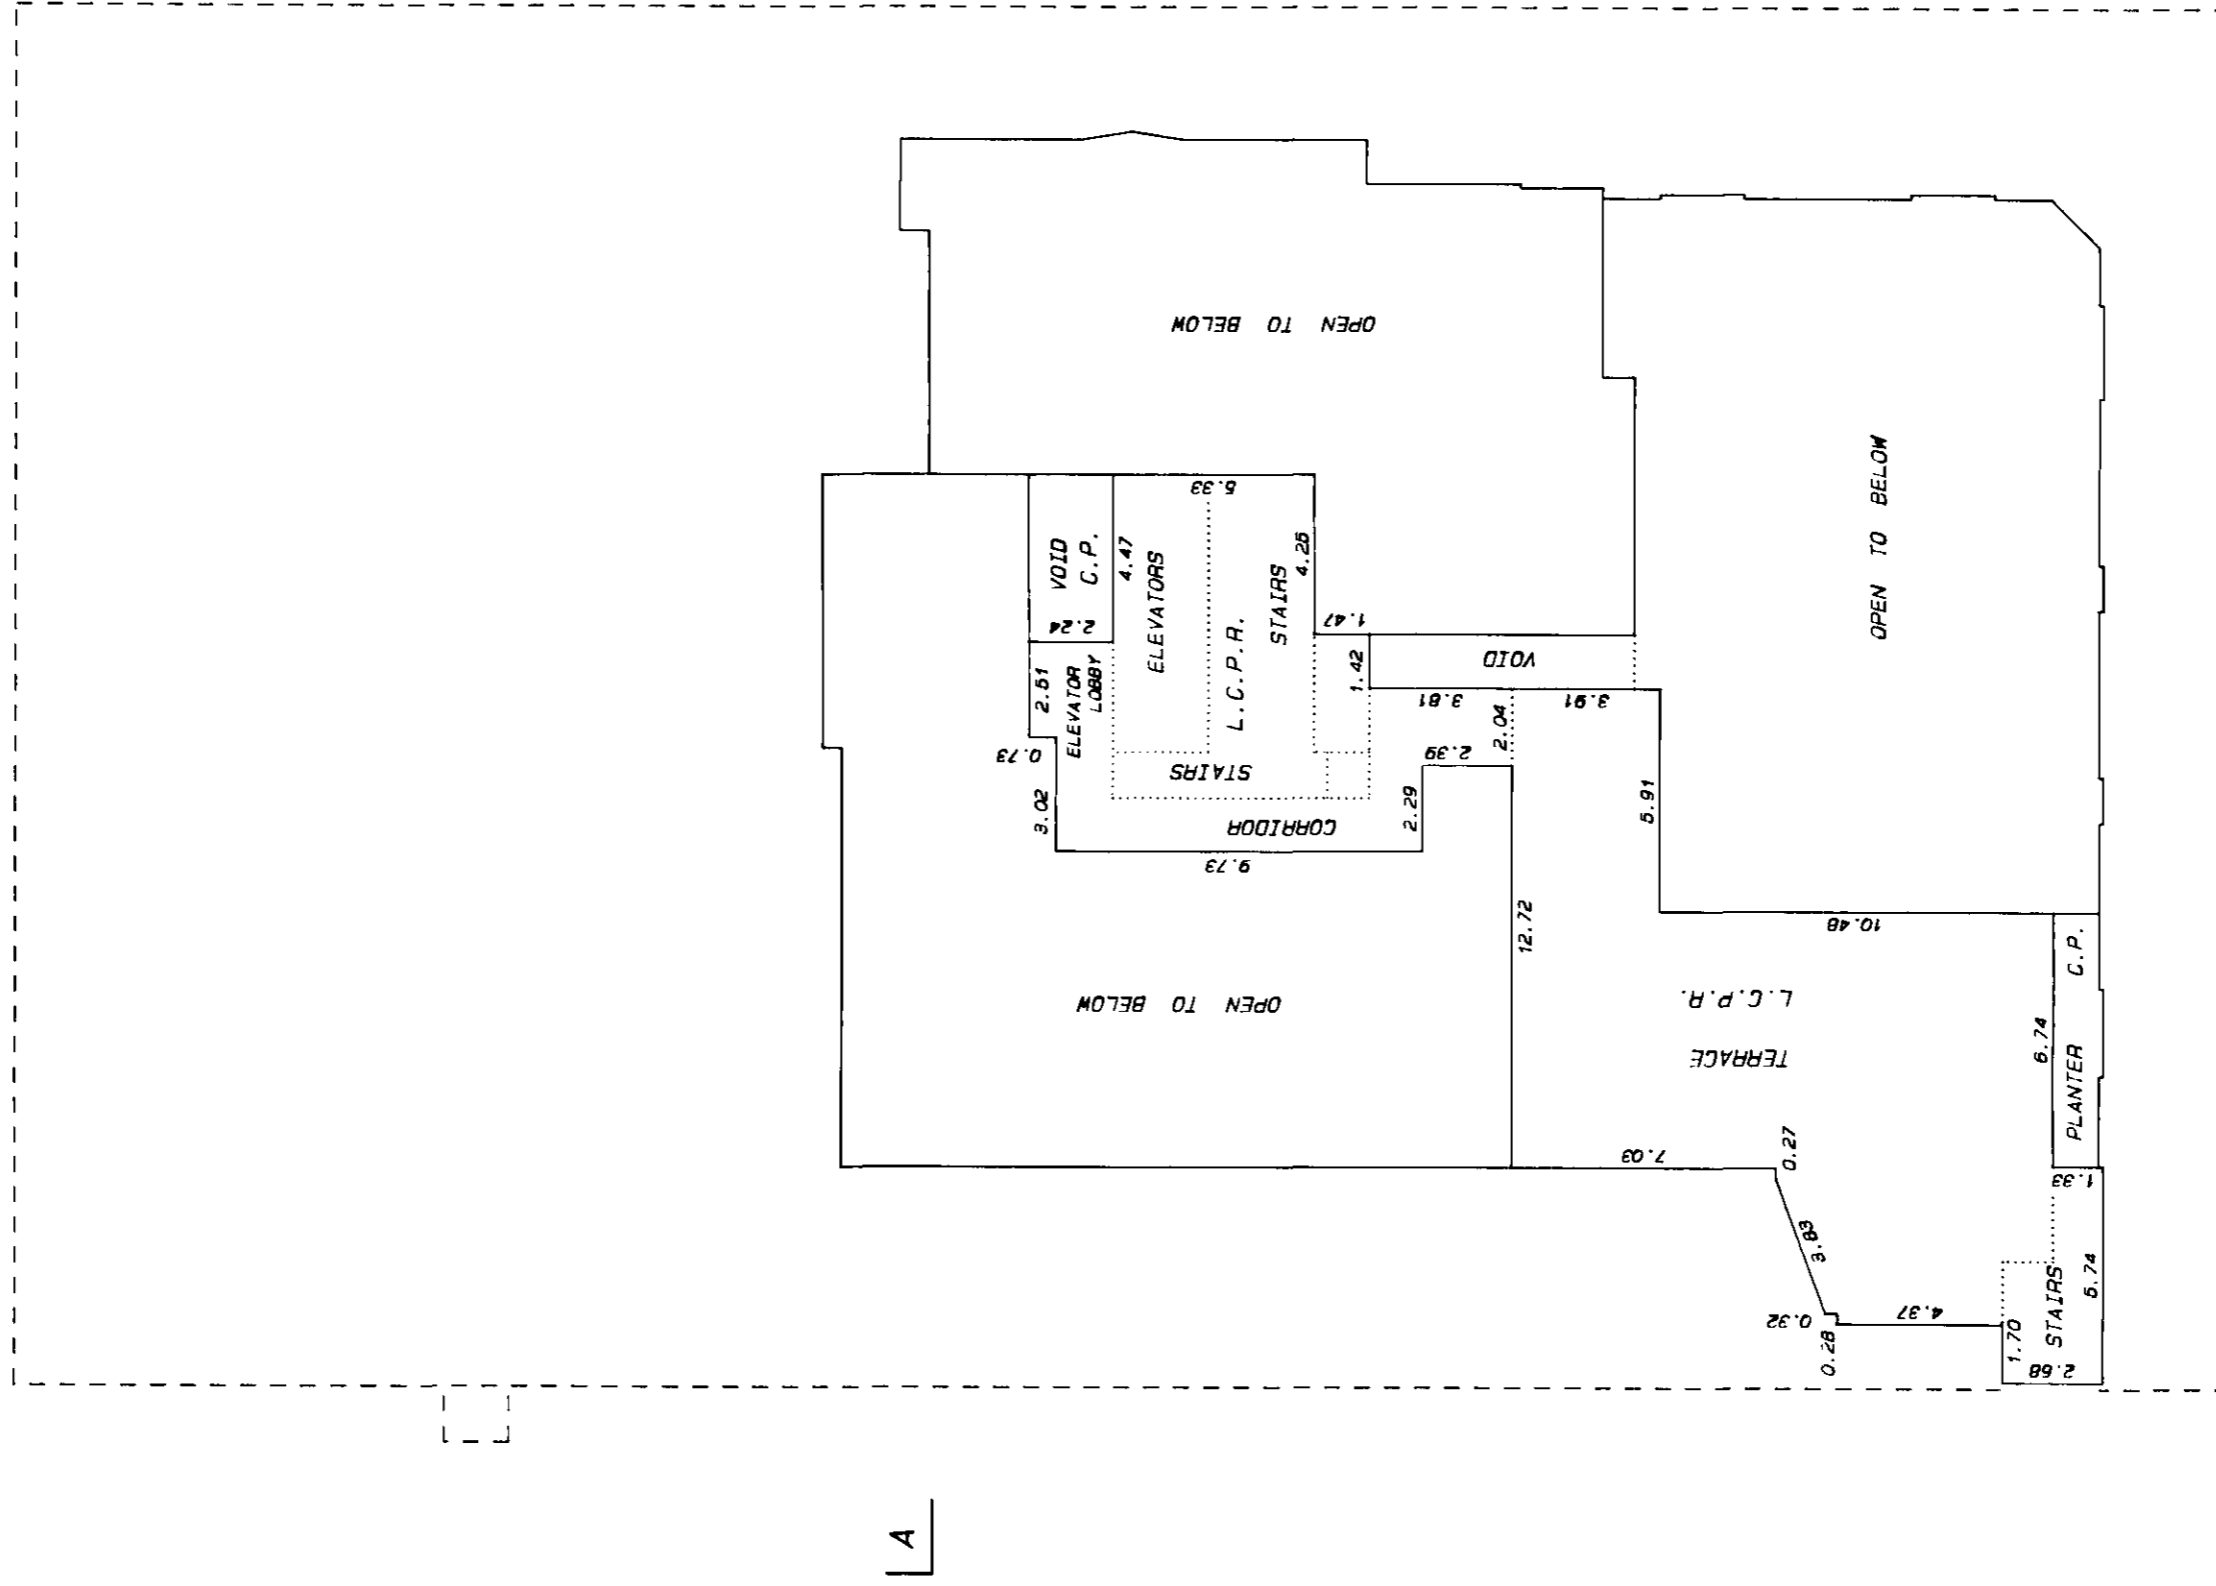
OPEN TO BELOW

OPEN TO BELOW

5.33

VOID C.P.

4.47

ELEVATORS

L.C.P.R.

STAIRS

4.26

1.47

2.24

VOID

1.42

2.51

ELEVATOR LOBBY

3.81

3.91

2.04

0.73

STAIRS

2.39

3.02

2.29

CORRIDOR

5.91

9.73

10.48

12.72

C.P.

L.C.P.R.

OPEN TO BELOW

TERRACE

6.74

PLANTER

7.03

0.27

1.33

3.83

5.74

STAIRS

4.37

0.32

1.70

0.28

2.68

A